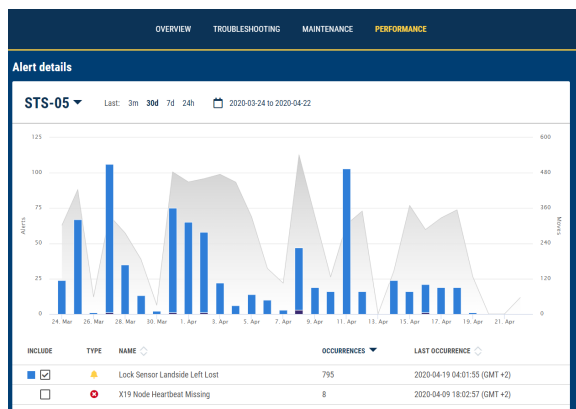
OVERVIEW TROUBLESHOOTING MAINTENANCE PERFORMANCE

Alert details

STS-05

Last: 3m 30d 7d 24h

2020-03-24 to 2020-04-22

| 125 | 600 |
|---|---|
| 100 | 480 |
| 75 | 360 |
| 50 | 240 |
| 25 | 120 |
| 0 | 0 |

Alerts

Moves

24. Mar 26. Mar 28. Mar 30. Mar 1. Apr 3. Apr 5. Apr 7. Apr 9. Apr 11. Apr 13. Apr 15. Apr 17. Apr 19. Apr 21. Apr

| INCLUDE | TYPE | NAME | OCCURRENCES | LAST OCCURRENCE |
|---|---|---|---|---|
| | | Lock Sensor Landside Left Lost | 795 | 2020-04-19 04:01:55 (GMT +2) |
| | | X19 Node Heartbeat Missing | 8 | 2020-04-09 18:02:57 (GMT +2) |